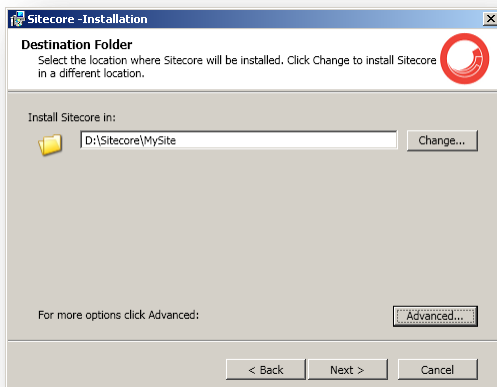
Sitecore -Installation

Destination Folder

Select the location where Sitecore will be installed. Click Change to install Sitecore in a different location.

Install Sitecore in:

D:\Sitecore\MySite

Change...

For more options click Advanced:

Advanced...

< Back

Next >

Cancel